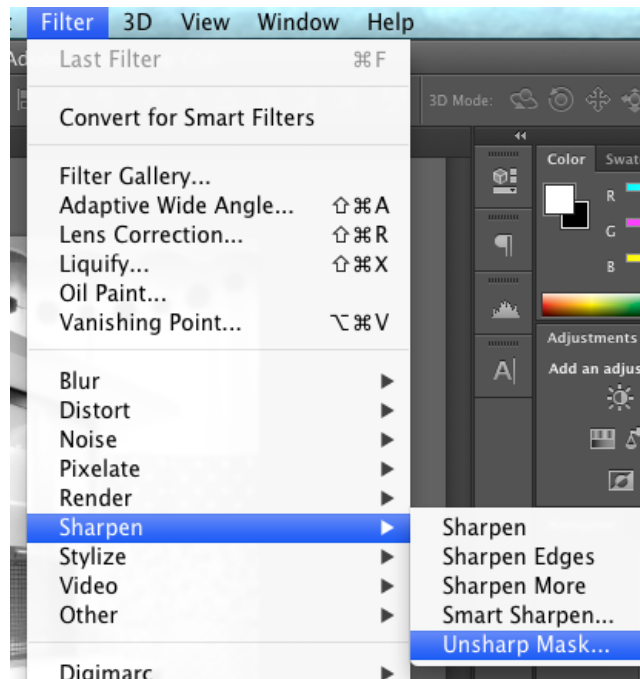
Filter 3D View Window Help

Last Filter ⌘F

Convert for Smart Filters

Filter Gallery...
Adaptive Wide Angle... ⇧⌘A
Lens Correction... ⇧⌘R
Liquify... ⇧⌘X
Oil Paint...
Vanishing Point... ⌥⌘V

Blur
Distort
Noise
Pixelate
Render
Sharpen
Stylize
Video
Other

Digimarc

Sharpen
Sharpen Edges
Sharpen More
Smart Sharpen...
Unsharp Mask...

3D Mode:

Color Swat
R
G
B

Adjustments
Add an adjus